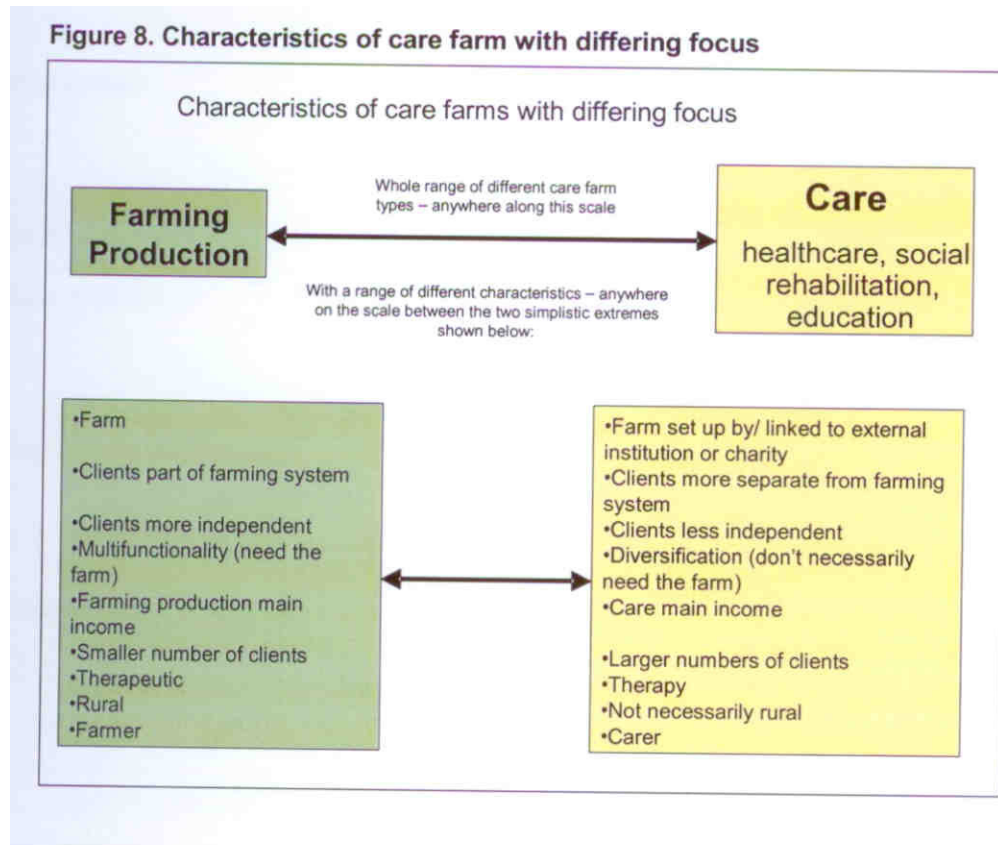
Figure 8. Characteristics of care farm with differing focus

Characteristics of care farms with differing focus

Farming Production

Whole range of different care farm types – anywhere along this scale

Care

healthcare, social rehabilitation, education

With a range of different characteristics – anywhere on the scale between the two simplistic extremes shown below:

•Farm

•Clients part of farming system

•Clients more independent
•Multifunctionality (need the farm)
•Farming production main income
•Smaller number of clients
•Therapeutic
•Rural
•Farmer

•Farm set up by/ linked to external institution or charity
•Clients more separate from farming system
•Clients less independent
•Diversification (don't necessarily need the farm)
•Care main income

•Larger numbers of clients
•Therapy
•Not necessarily rural
•Carer